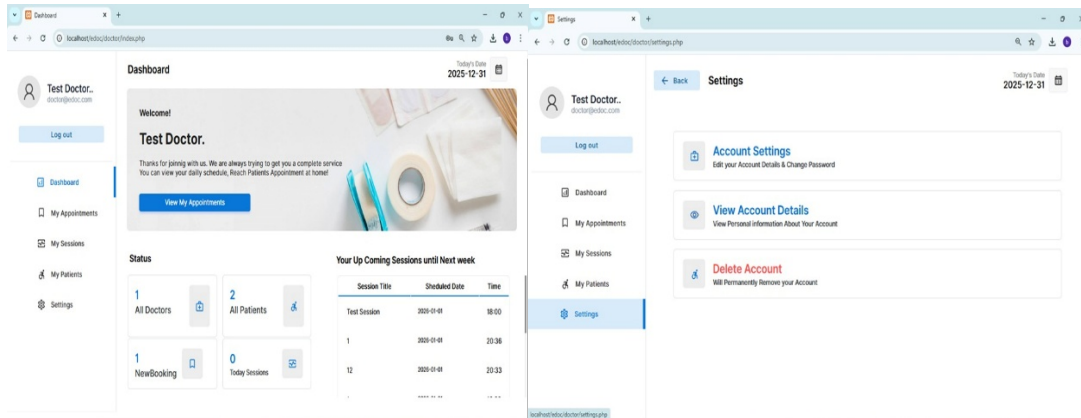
Dashboard ×
+
localhost/edoc/doctor/index.php

Test Doctor..
doctor@edoc.com

Log out

Dashboard

My Appointments

My Sessions

My Patients

Settings

Dashboard

Today's Date
2025-12-31

Welcome!

Test Doctor.

Thanks for joinnig with us. We are always trying to get you a complete service
You can view your daily schedule, Reach Patients Appointment at home!

View My Appointments

Status

1
All Doctors

2
All Patients

1
NewBooking

0
Today Sessions

Your Up Coming Sessions until Next week

| Session Title | Sheduled Date | Time |
|---|---|---|
| Test Session | 2026-01-01 | 18:00 |
| 1 | 2026-01-01 | 20:36 |
| 12 | 2026-01-01 | 20:33 |

Settings ×
+
localhost/edoc/doctor/settings.php

Test Doctor..
doctor@edoc.com

Log out

Dashboard

My Appointments

My Sessions

My Patients

Settings

← Back

Settings

Today's Date
2025-12-31

Account Settings
Edit your Account Details & Change Password

View Account Details
View Personal information About Your Account

Delete Account
Will Permanently Remove your Account

localhost/edoc/doctor/settings.php